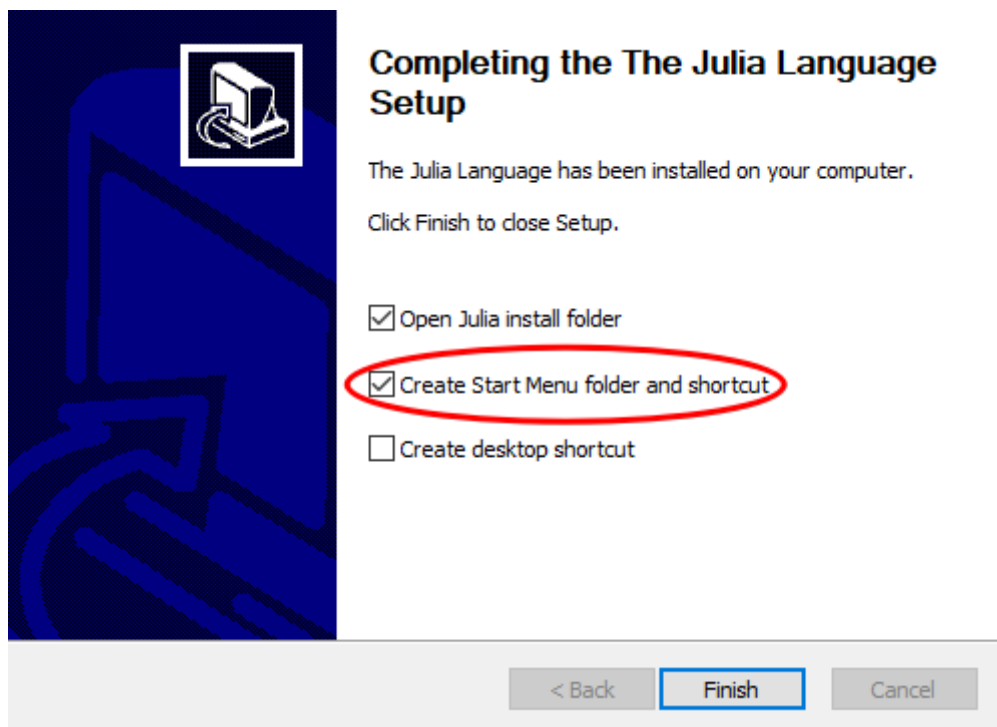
Completing the The Julia Language Setup

The Julia Language has been installed on your computer.

Click Finish to close Setup.

☑ Open Julia install folder

☑ Create Start Menu folder and shortcut

☐ Create desktop shortcut

< Back
Finish
Cancel